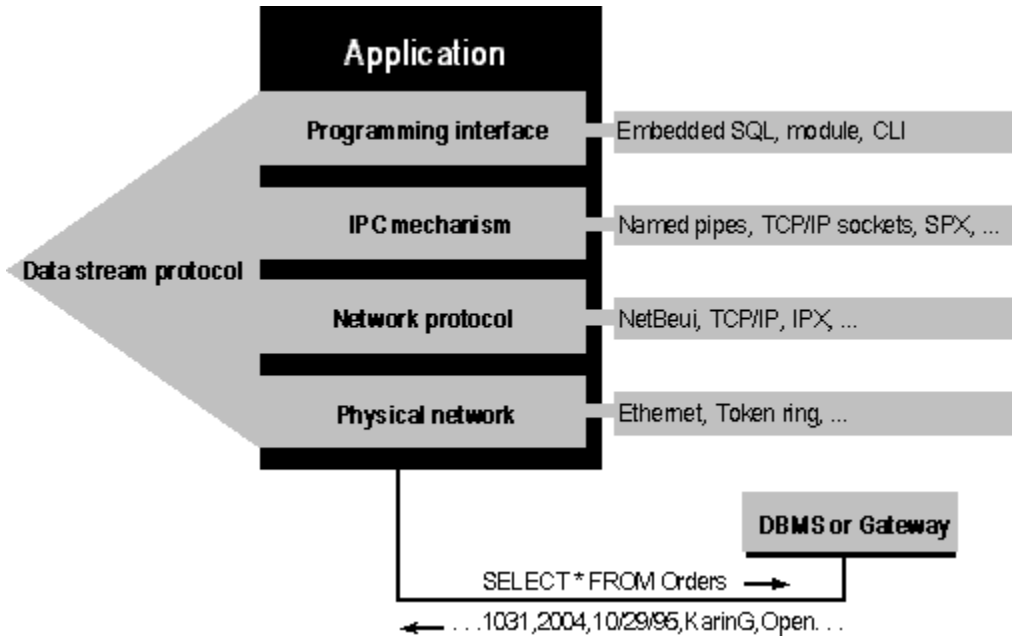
Application

Programming interface

Embedded SQL, module, CLI

IPC mechanism

Named pipes, TCP/IP sockets, SPX, ...

Data stream protocol

Network protocol

NetBeui, TCP/IP, IPX, ...

Physical network

Ethernet, Token ring, ...

DBMS or Gateway

SELECT * FROM Orders

...1031,2004,10/29/95,KarinG,Open...